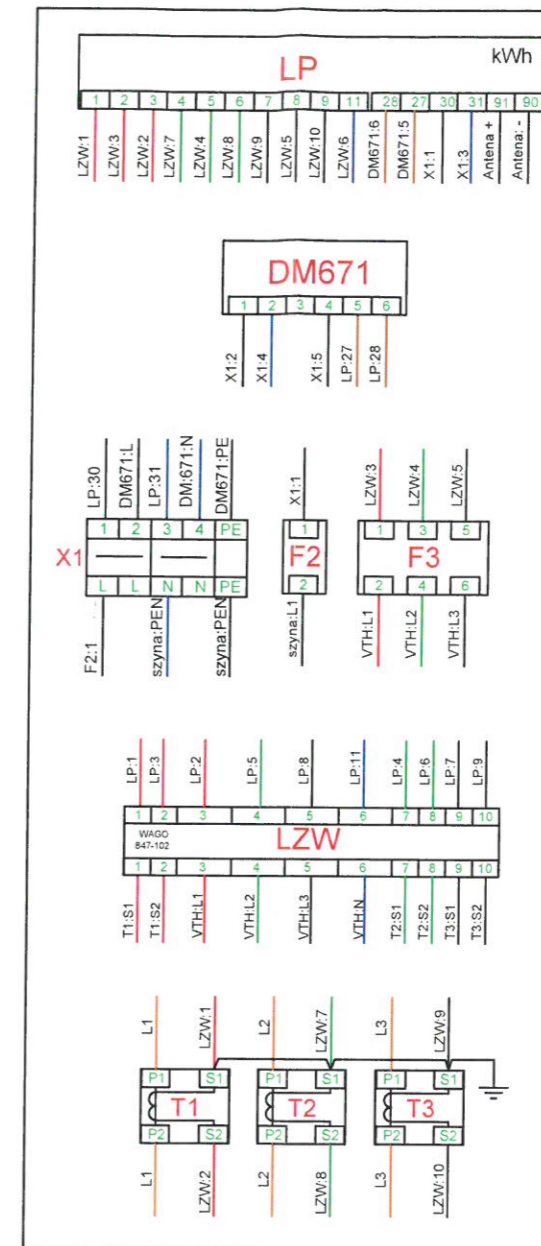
LP
kWh

1 2 3 4 5 6 7 8 9 11 28 27 30 31 91 90

LZW:1
LZW:3
LZW:2
LZW:7
LZW:4
LZW:8
LZW:9
LZW:5
LZW:10
LZW:6
DM671:6
DM671:5
X1:1
X1:3
Antena +
Antena: -

DM671

1 2 3 4 5 6

X1:2
X1:4
X1:5
LP:27
LP:28

LP:30
DM671:L
LP:31
DM671:N
DM671:PE

X1
1 2 3 4 PE
L L N N PE

F2:1
szyna:PEN
szyna:PEN

X1:1
F2
1
2
szyna:L1

LZW:3
LZW:4
LZW:5
F3
1 3 5
2 4 6
VTH:L1
VTH:L2
VTH:L3

LP:1
LP:3
LP:2
LP:5
LP:8
LP:11
LP:4
LP:6
LP:7
LP:9

1 2 3 4 5 6 7 8 9 10
WAGO
847-102
LZW
1 2 3 4 5 6 7 8 9 10

T1:S1
T1:S2
VTH:L1
VTH:L2
VTH:L3
VTH:N
T2:S1
T2:S2
T3:S1
T3:S2

L1
LZW:1
L2
LZW:7
L3
LZW:9

P1 S1
T1
P2 S2
P1 S1
T2
P2 S2
P1 S1
T3
P2 S2

L1
LZW:2
L2
LZW:8
L3
LZW:10